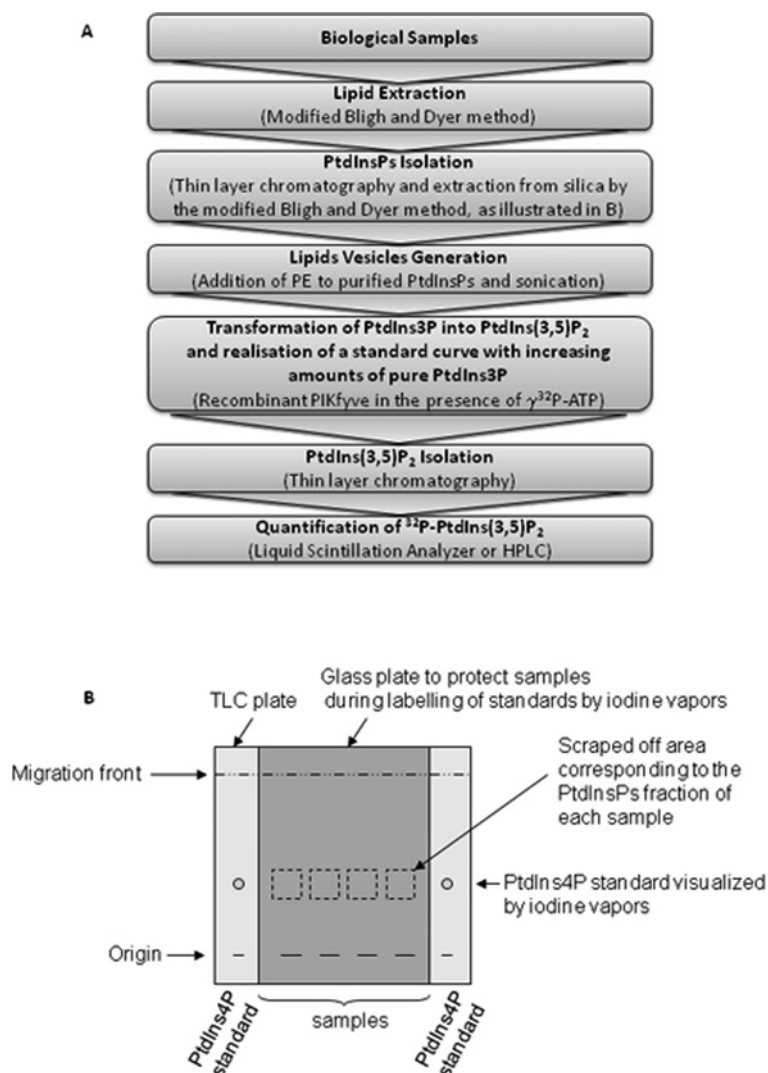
A

Biological Samples

Lipid Extraction
(Modified Bligh and Dyer method)

PtdInsPs Isolation
(Thin layer chromatography and extraction from silica by the modified Bligh and Dyer method, as illustrated in B)

Lipids Vesicles Generation
(Addition of PE to purified PtdInsPs and sonication)

Transformation of PtdIns3P into PtdIns(3,5)$P_2$ and realisation of a standard curve with increasing amounts of pure PtdIns3P
(Recombinant PIKfyve in the presence of $\gamma^{32}$P-ATP)

PtdIns(3,5)$P_2$ Isolation
(Thin layer chromatography)

Quantification of $^{32}$P-PtdIns(3,5)$P_2$
(Liquid Scintillation Analyzer or HPLC)

B

TLC plate

Glass plate to protect samples during labelling of standards by iodine vapors

Migration front

Scraped off area corresponding to the PtdInsPs fraction of each sample

PtdIns4P standard visualized by iodine vapors

Origin

PtdIns4P standard

samples

PtdIns4P standard